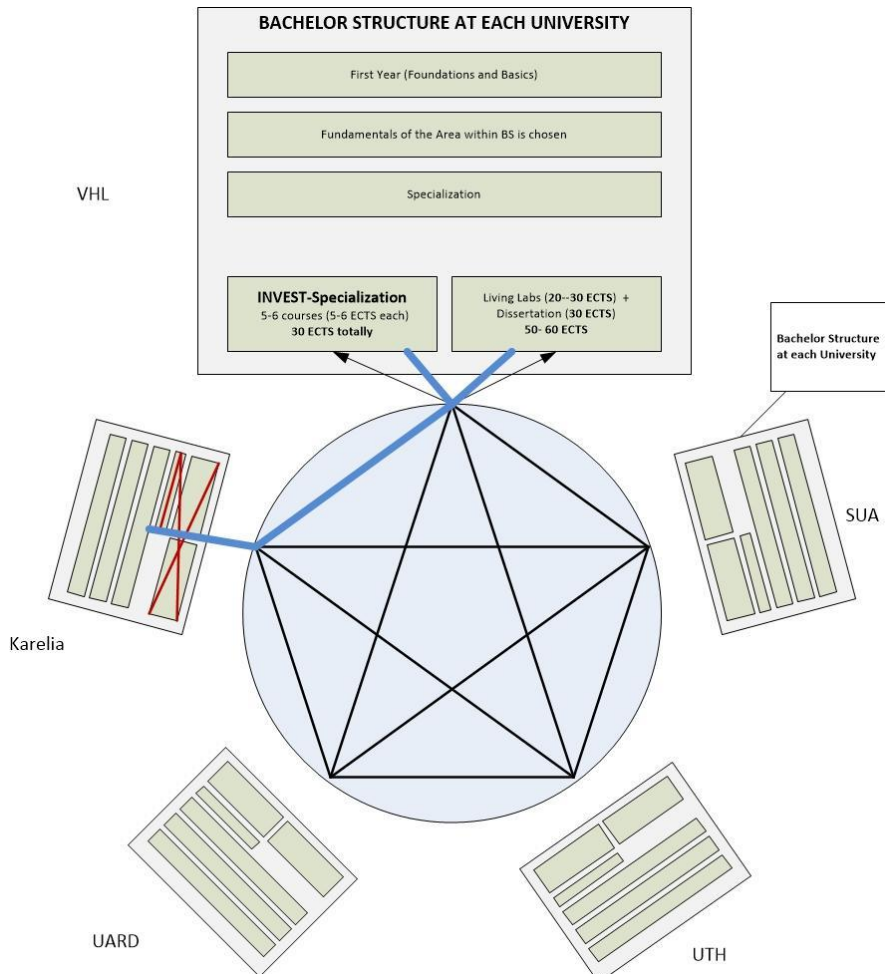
BACHELOR STRUCTURE AT EACH UNIVERSITY

First Year (Foundations and Basics)

Fundamentals of the Area within BS is chosen

Specialization

VHL

INVEST-Specialization
5-6 courses (5-6 ECTS each)
30 ECTS totally

Living Labs (20--30 ECTS) + Dissertation (30 ECTS)
50- 60 ECTS

Bachelor Structure at each University

SUA

Karelia

UARD

UTH